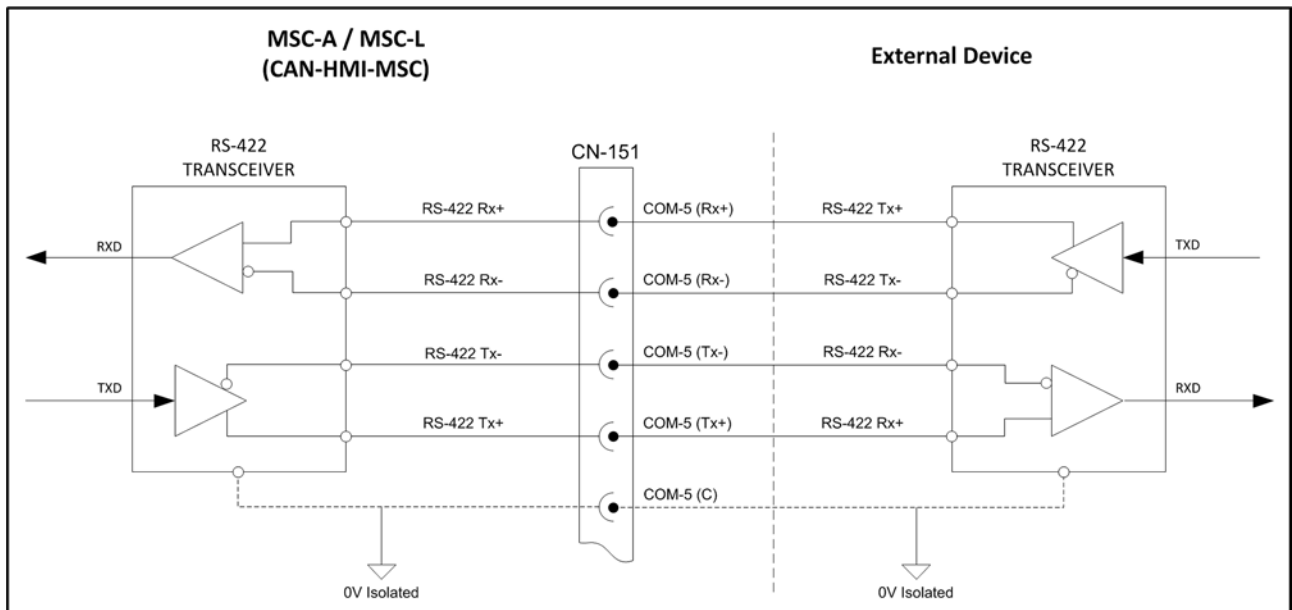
MSC-A / MSC-L
(CAN-HMI-MSC)

External Device

RS-422
TRANSCEIVER

CN-151

RS-422
TRANSCEIVER

RS-422 Rx+
COM-5 (Rx+)
RS-422 Tx+

RXD

TXD

RS-422 Rx-
COM-5 (Rx-)
RS-422 Tx-

RS-422 Tx-
COM-5 (Tx-)
RS-422 Rx-

TXD

RXD

RS-422 Tx+
COM-5 (Tx+)
RS-422 Rx+

COM-5 (C)

0V Isolated

0V Isolated